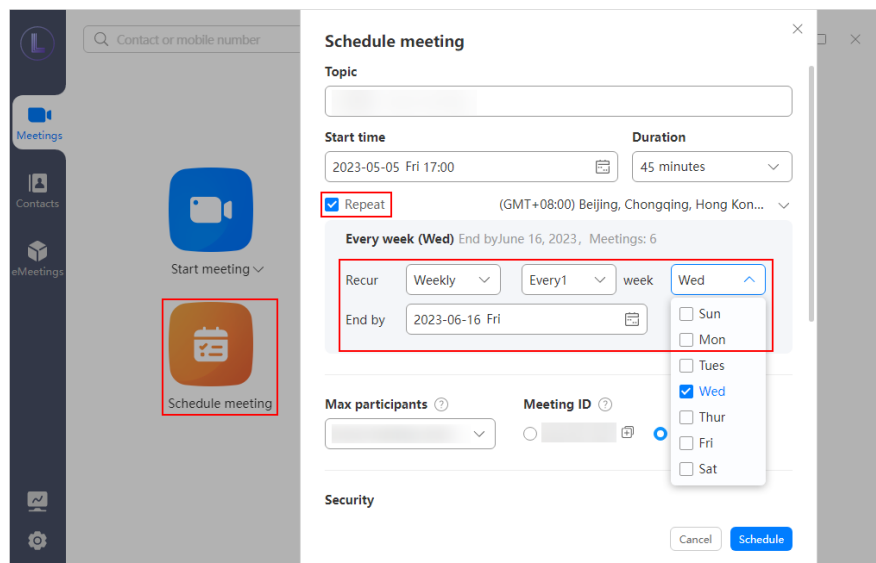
Contact or mobile number

Meetings

Contacts

eMeetings

Start meeting

Schedule meeting

Schedule meeting

Topic

Start time

2023-05-05 Fri 17:00

Duration

45 minutes

Repeat

(GMT+08:00) Beijing, Chongqing, Hong Kon...

Every week (Wed) End byJune 16, 2023，Meetings: 6

Recur

Weekly

Every1

week

Wed

End by

2023-06-16 Fri

Sun

Mon

Tues

Wed

Thur

Fri

Sat

Max participants

Meeting ID

Security

Cancel

Schedule